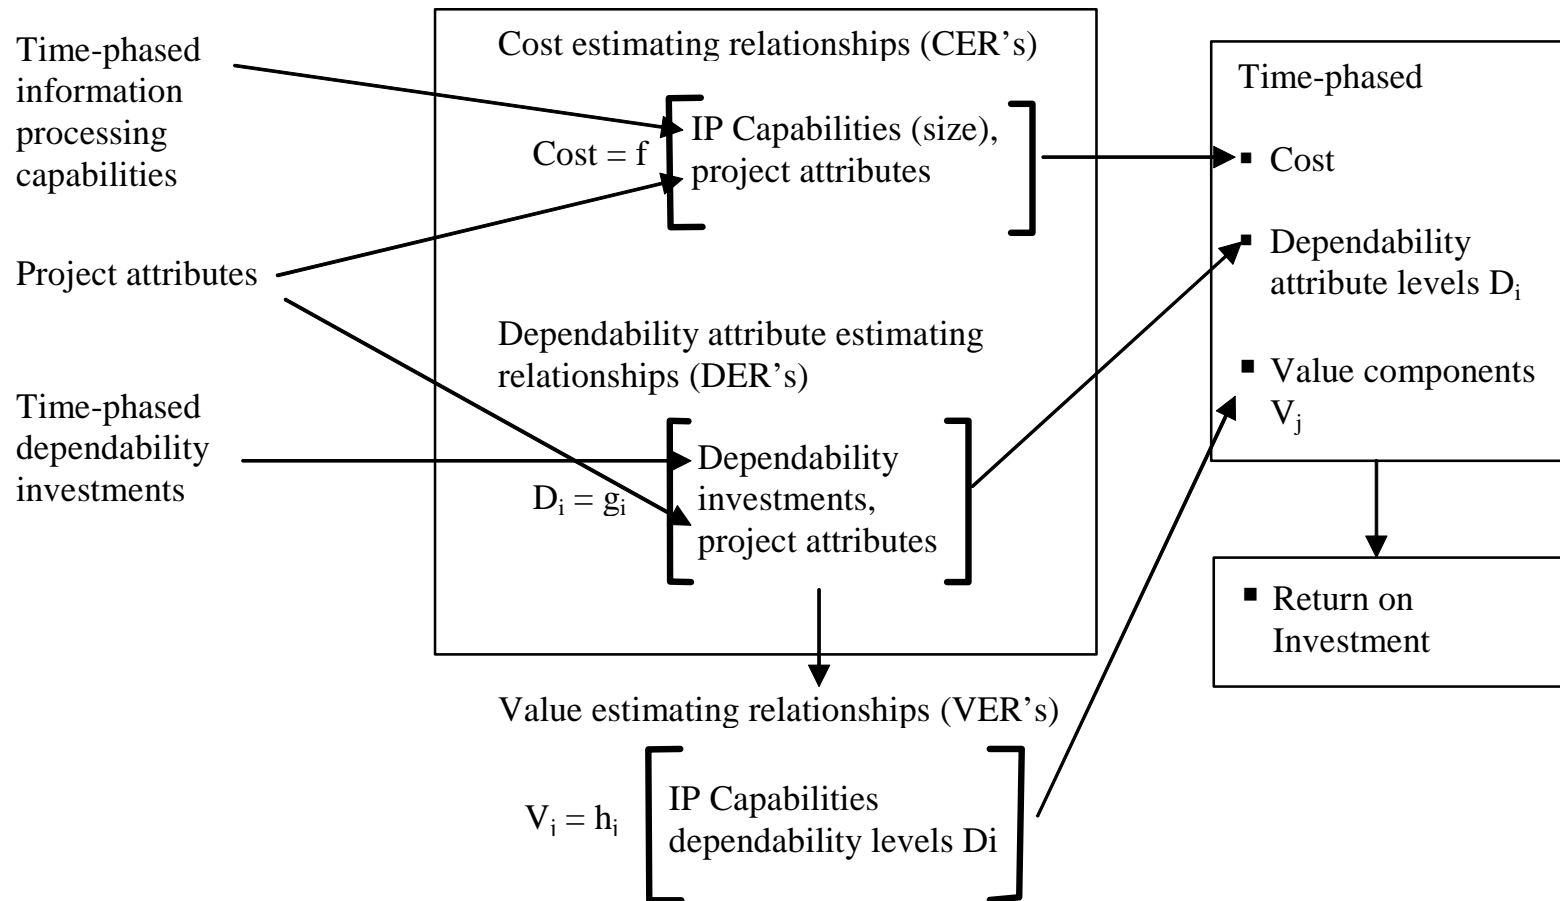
Time-phased information processing capabilities

Project attributes

Time-phased dependability investments

Cost estimating relationships (CER's)

Cost = f [ IP Capabilities (size), project attributes ]

Dependability attribute estimating relationships (DER's)

$D_i = g_i$ [ Dependability investments, project attributes ]

Value estimating relationships (VER's)

$V_i = h_i$ [ IP Capabilities dependability levels Di ]

Time-phased

▪ Cost

▪ Dependability attribute levels $D_i$

▪ Value components $V_j$

▪ Return on Investment